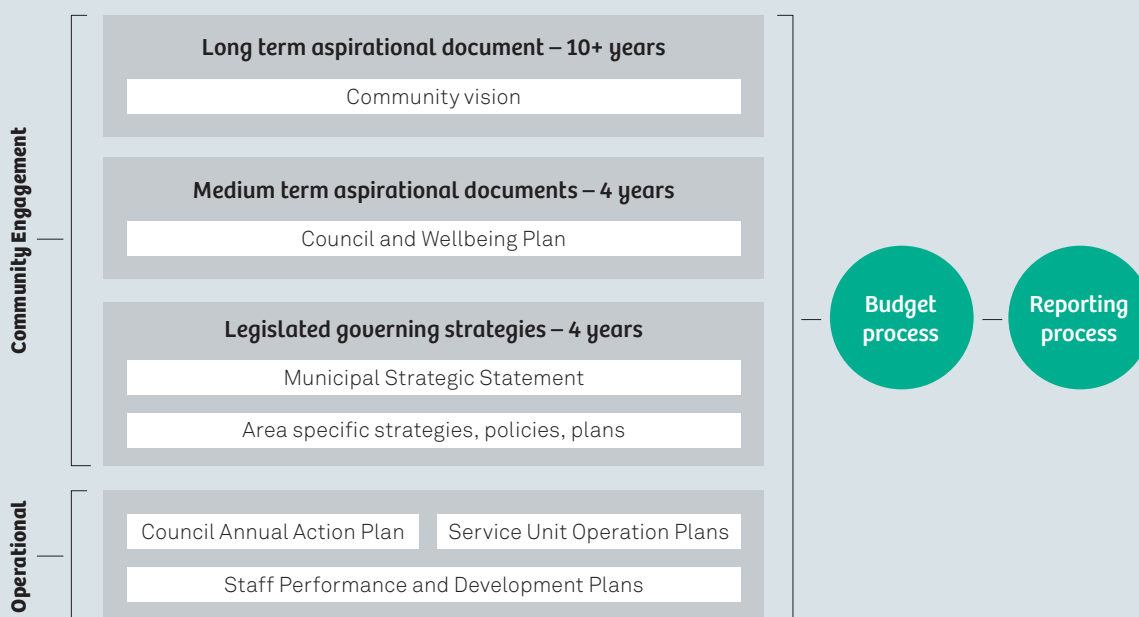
Community Engagement

Long term aspirational document – 10+ years

Community vision

Medium term aspirational documents – 4 years

Council and Wellbeing Plan

Legislated governing strategies – 4 years

Municipal Strategic Statement

Area specific strategies, policies, plans

Operational

Council Annual Action Plan

Service Unit Operation Plans

Staff Performance and Development Plans

Budget process

Reporting process